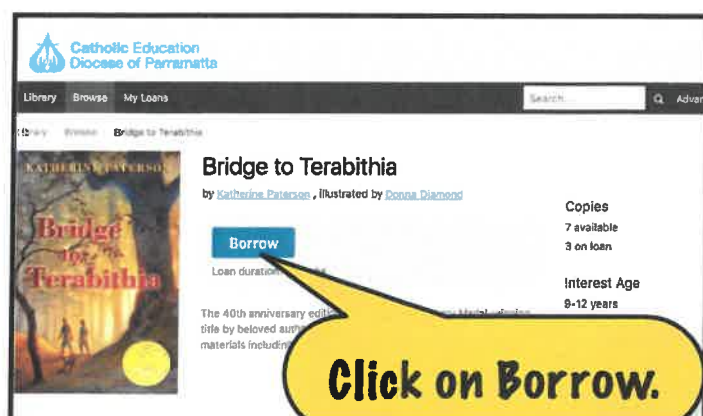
Catholic Education
Diocese of Parramatta

Library Browse My Loans

Search

Advan

Library Browse Bridge to Terabithia

KATHERINE PATERSON

Bridge to Terabithia

Bridge to Terabithia

by Katherine Paterson , Illustrated by Donna Diamond

Borrow

Loan duration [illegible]

Copies
7 available
3 on loan

Interest Age
9-12 years

The 40th anniversary edi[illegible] Medal-winning title by beloved auth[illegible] materials includin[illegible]

Click on Borrow.